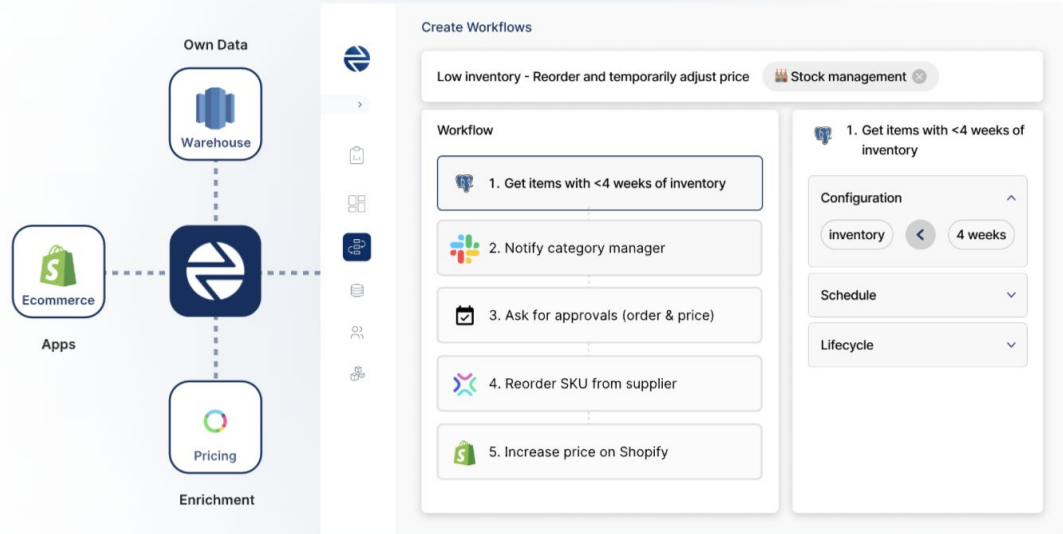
Own Data

Warehouse

Ecommerce

Apps

Pricing

Enrichment

Create Workflows

Low inventory - Reorder and temporarily adjust price

Stock management

Workflow

1. Get items with <4 weeks of inventory

2. Notify category manager

3. Ask for approvals (order & price)

4. Reorder SKU from supplier

5. Increase price on Shopify

1. Get items with <4 weeks of inventory

Configuration

inventory

<

4 weeks

Schedule

Lifecycle